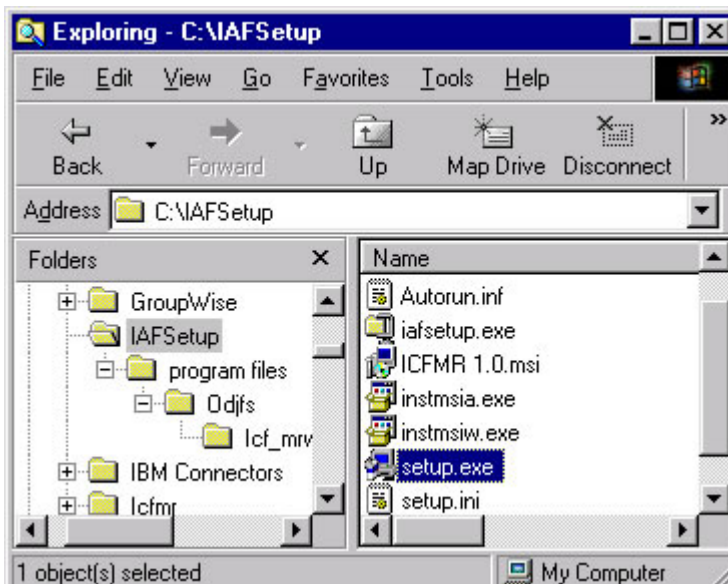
Exploring - C:\IAFSetup

File Edit View Go Favorites Tools Help

Back Forward Up Map Drive Disconnect »

Address C:\IAFSetup

Folders ×

GroupWise
IAFSetup
program files
Odjfs
Icf_mrv
IBM Connectors
Icfmr

Name

Autorun.inf
iafsetup.exe
ICFMR 1.0.msi
instmsia.exe
instmsiw.exe
setup.exe
setup.ini

1 object(s) selected

My Computer